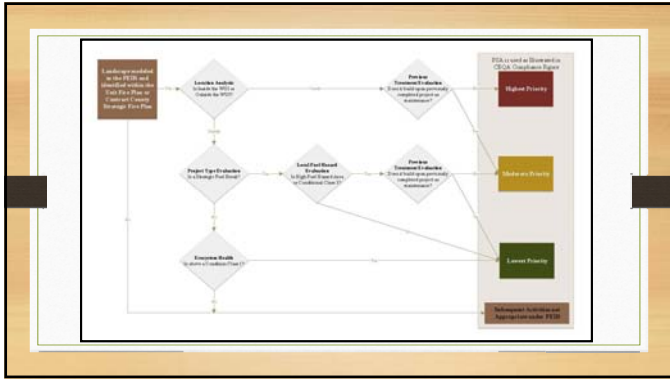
Landscape modeled in the PEIR and identified within the Unit Fire Plan or Contract County Strategic Fire Plan

Location Analysis
Is located in the WUI or Outside the WUI?

Previous Treatment Evaluation
Does it build upon previously completed project or maintenance?

PSA is used as Illustrated in CEQA Compliance Figure

Highest Priority

Project Type Evaluation
Is a Strategic Fuel Break?

Local Fuel Hazard Evaluation
Is High Fuel Hazard Area or Condition Class 3?

Previous Treatment Evaluation
Does it build upon previously completed project or maintenance?

Moderate Priority

Ecosystem Health
Is above a Condition Class 1?

Lowest Priority

Subsequent Activities not Appropriate under PEIR

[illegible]